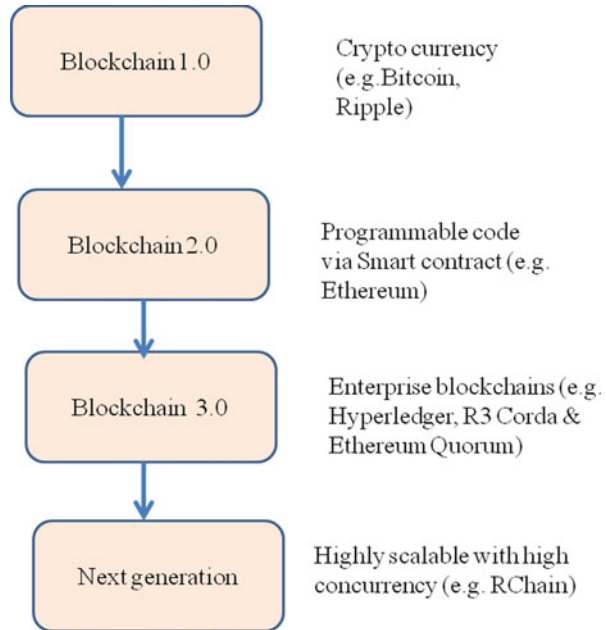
Blockchain 1.0

Crypto currency (e.g.Bitcoin, Ripple)

Blockchain 2.0

Programmable code via Smart contract (e.g. Ethereum)

Blockchain 3.0

Enterprise blockchains (e.g. Hyperledger, R3 Corda & Ethereum Quorum)

Next generation

Highly scalable with high concurrency (e.g. RChain)